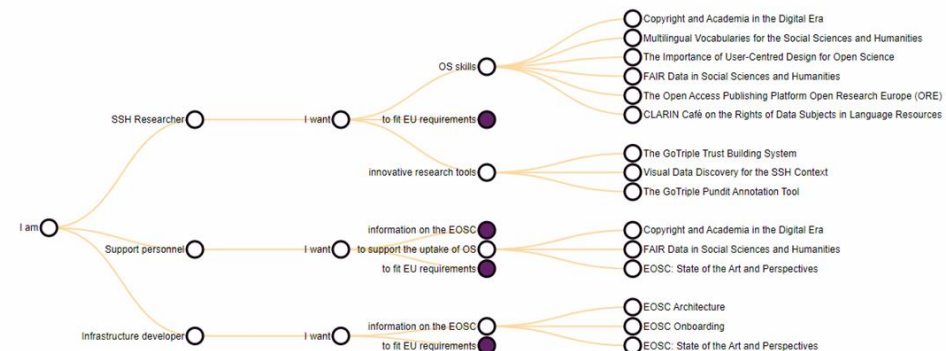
I am

SSH Researcher

I want

OS skills

Copyright and Academia in the Digital Era
Multilingual Vocabularies for the Social Sciences and Humanities
The Importance of User-Centred Design for Open Science
FAIR Data in Social Sciences and Humanities
The Open Access Publishing Platform Open Research Europe (ORE)
CLARIN Café on the Rights of Data Subjects in Language Resources

to fit EU requirements

innovative research tools

The GoTriple Trust Building System
Visual Data Discovery for the SSH Context
The GoTriple Pundit Annotation Tool

Support personnel

I want

information on the EOSC
to support the uptake of OS
to fit EU requirements

Copyright and Academia in the Digital Era
FAIR Data in Social Sciences and Humanities
EOSC: State of the Art and Perspectives

Infrastructure developer

I want

information on the EOSC
to fit EU requirements

EOSC Architecture
EOSC Onboarding
EOSC: State of the Art and Perspectives